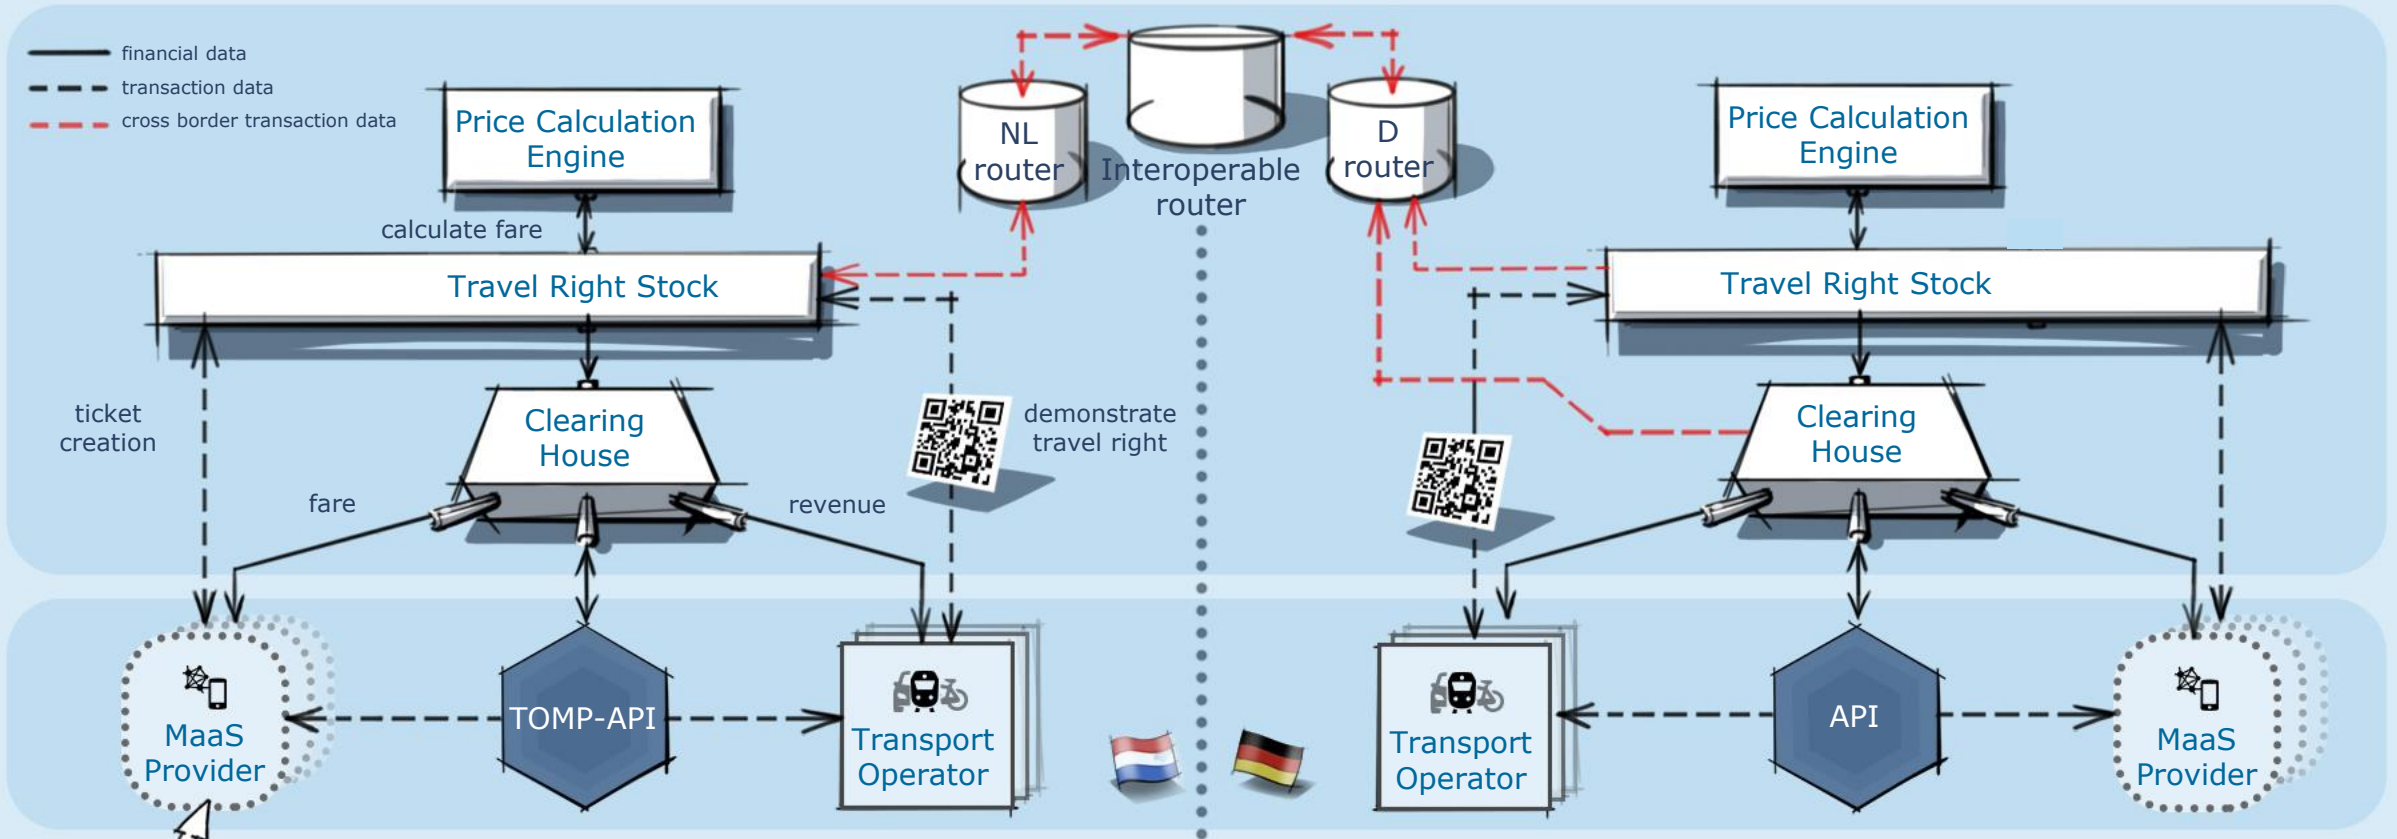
financial data
transaction data
cross border transaction data

Price Calculation Engine

NL router

Interoperable router

D router

Price Calculation Engine

calculate fare

Travel Right Stock

Travel Right Stock

ticket creation

Clearing House

demonstrate travel right

Clearing House

fare

revenue

MaaS Provider

TOMP-API

Transport Operator

Transport Operator

API

MaaS Provider